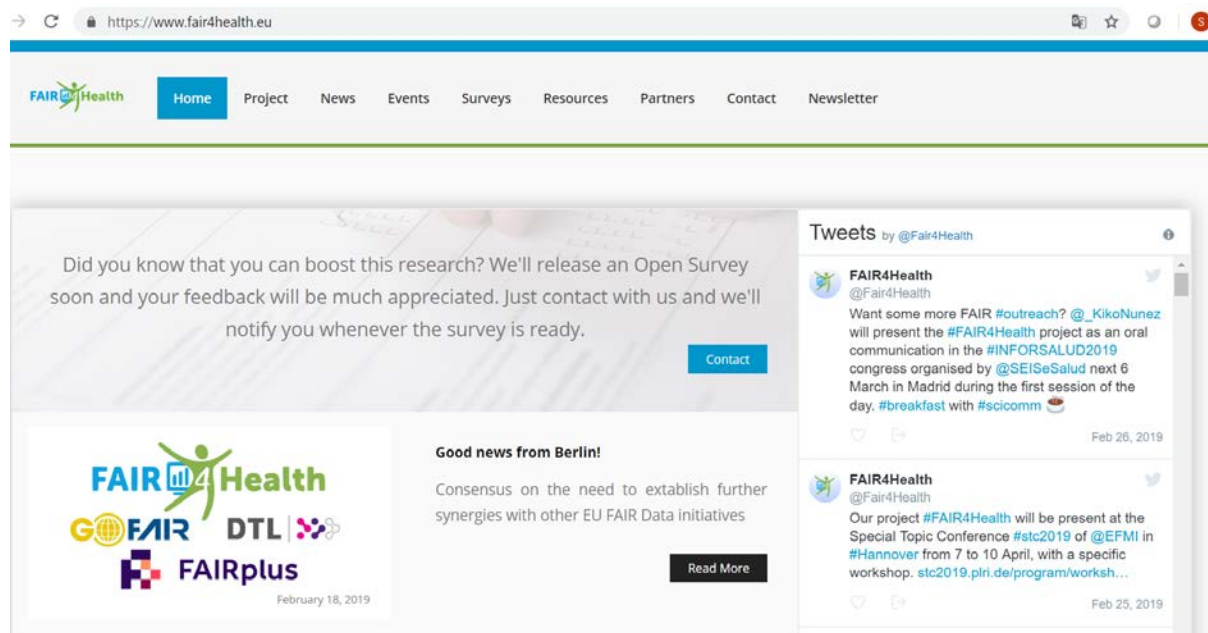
https://www.fair4health.eu

FAIR4Health

Home Project News Events Surveys Resources Partners Contact Newsletter

Did you know that you can boost this research? We'll release an Open Survey soon and your feedback will be much appreciated. Just contact with us and we'll notify you whenever the survey is ready.

Contact

FAIR4Health
GOFAIR DTL
FAIRplus
February 18, 2019

Good news from Berlin!

Consensus on the need to extablish further synergies with other EU FAIR Data initiatives

Read More

Tweets by @Fair4Health

FAIR4Health
@Fair4Health
Want some more FAIR #outreach? @_KikoNunez will present the #FAIR4Health project as an oral communication in the #INFORSALUD2019 congress organised by @SEISeSalud next 6 March in Madrid during the first session of the day. #breakfast with #scicomm

Feb 26, 2019

FAIR4Health
@Fair4Health
Our project #FAIR4Health will be present at the Special Topic Conference #stc2019 of @EFMI in #Hannover from 7 to 10 April, with a specific workshop. stc2019.plri.de/program/worksh...

Feb 25, 2019